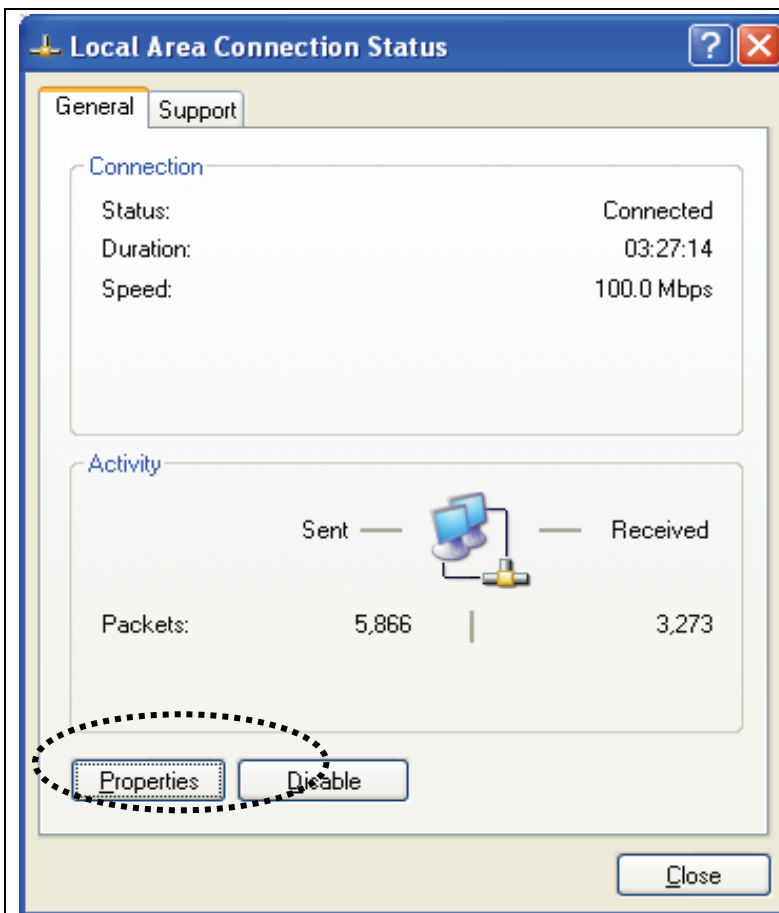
Local Area Connection Status

General Support

Connection

| Status: | Connected |
|---|---|
| Duration: | 03:27:14 |
| Speed: | 100.0 Mbps |

Activity

Sent — — Received

| Packets: | 5,866 | 3,273 |
|---|---|---|

Properties Disable

Close